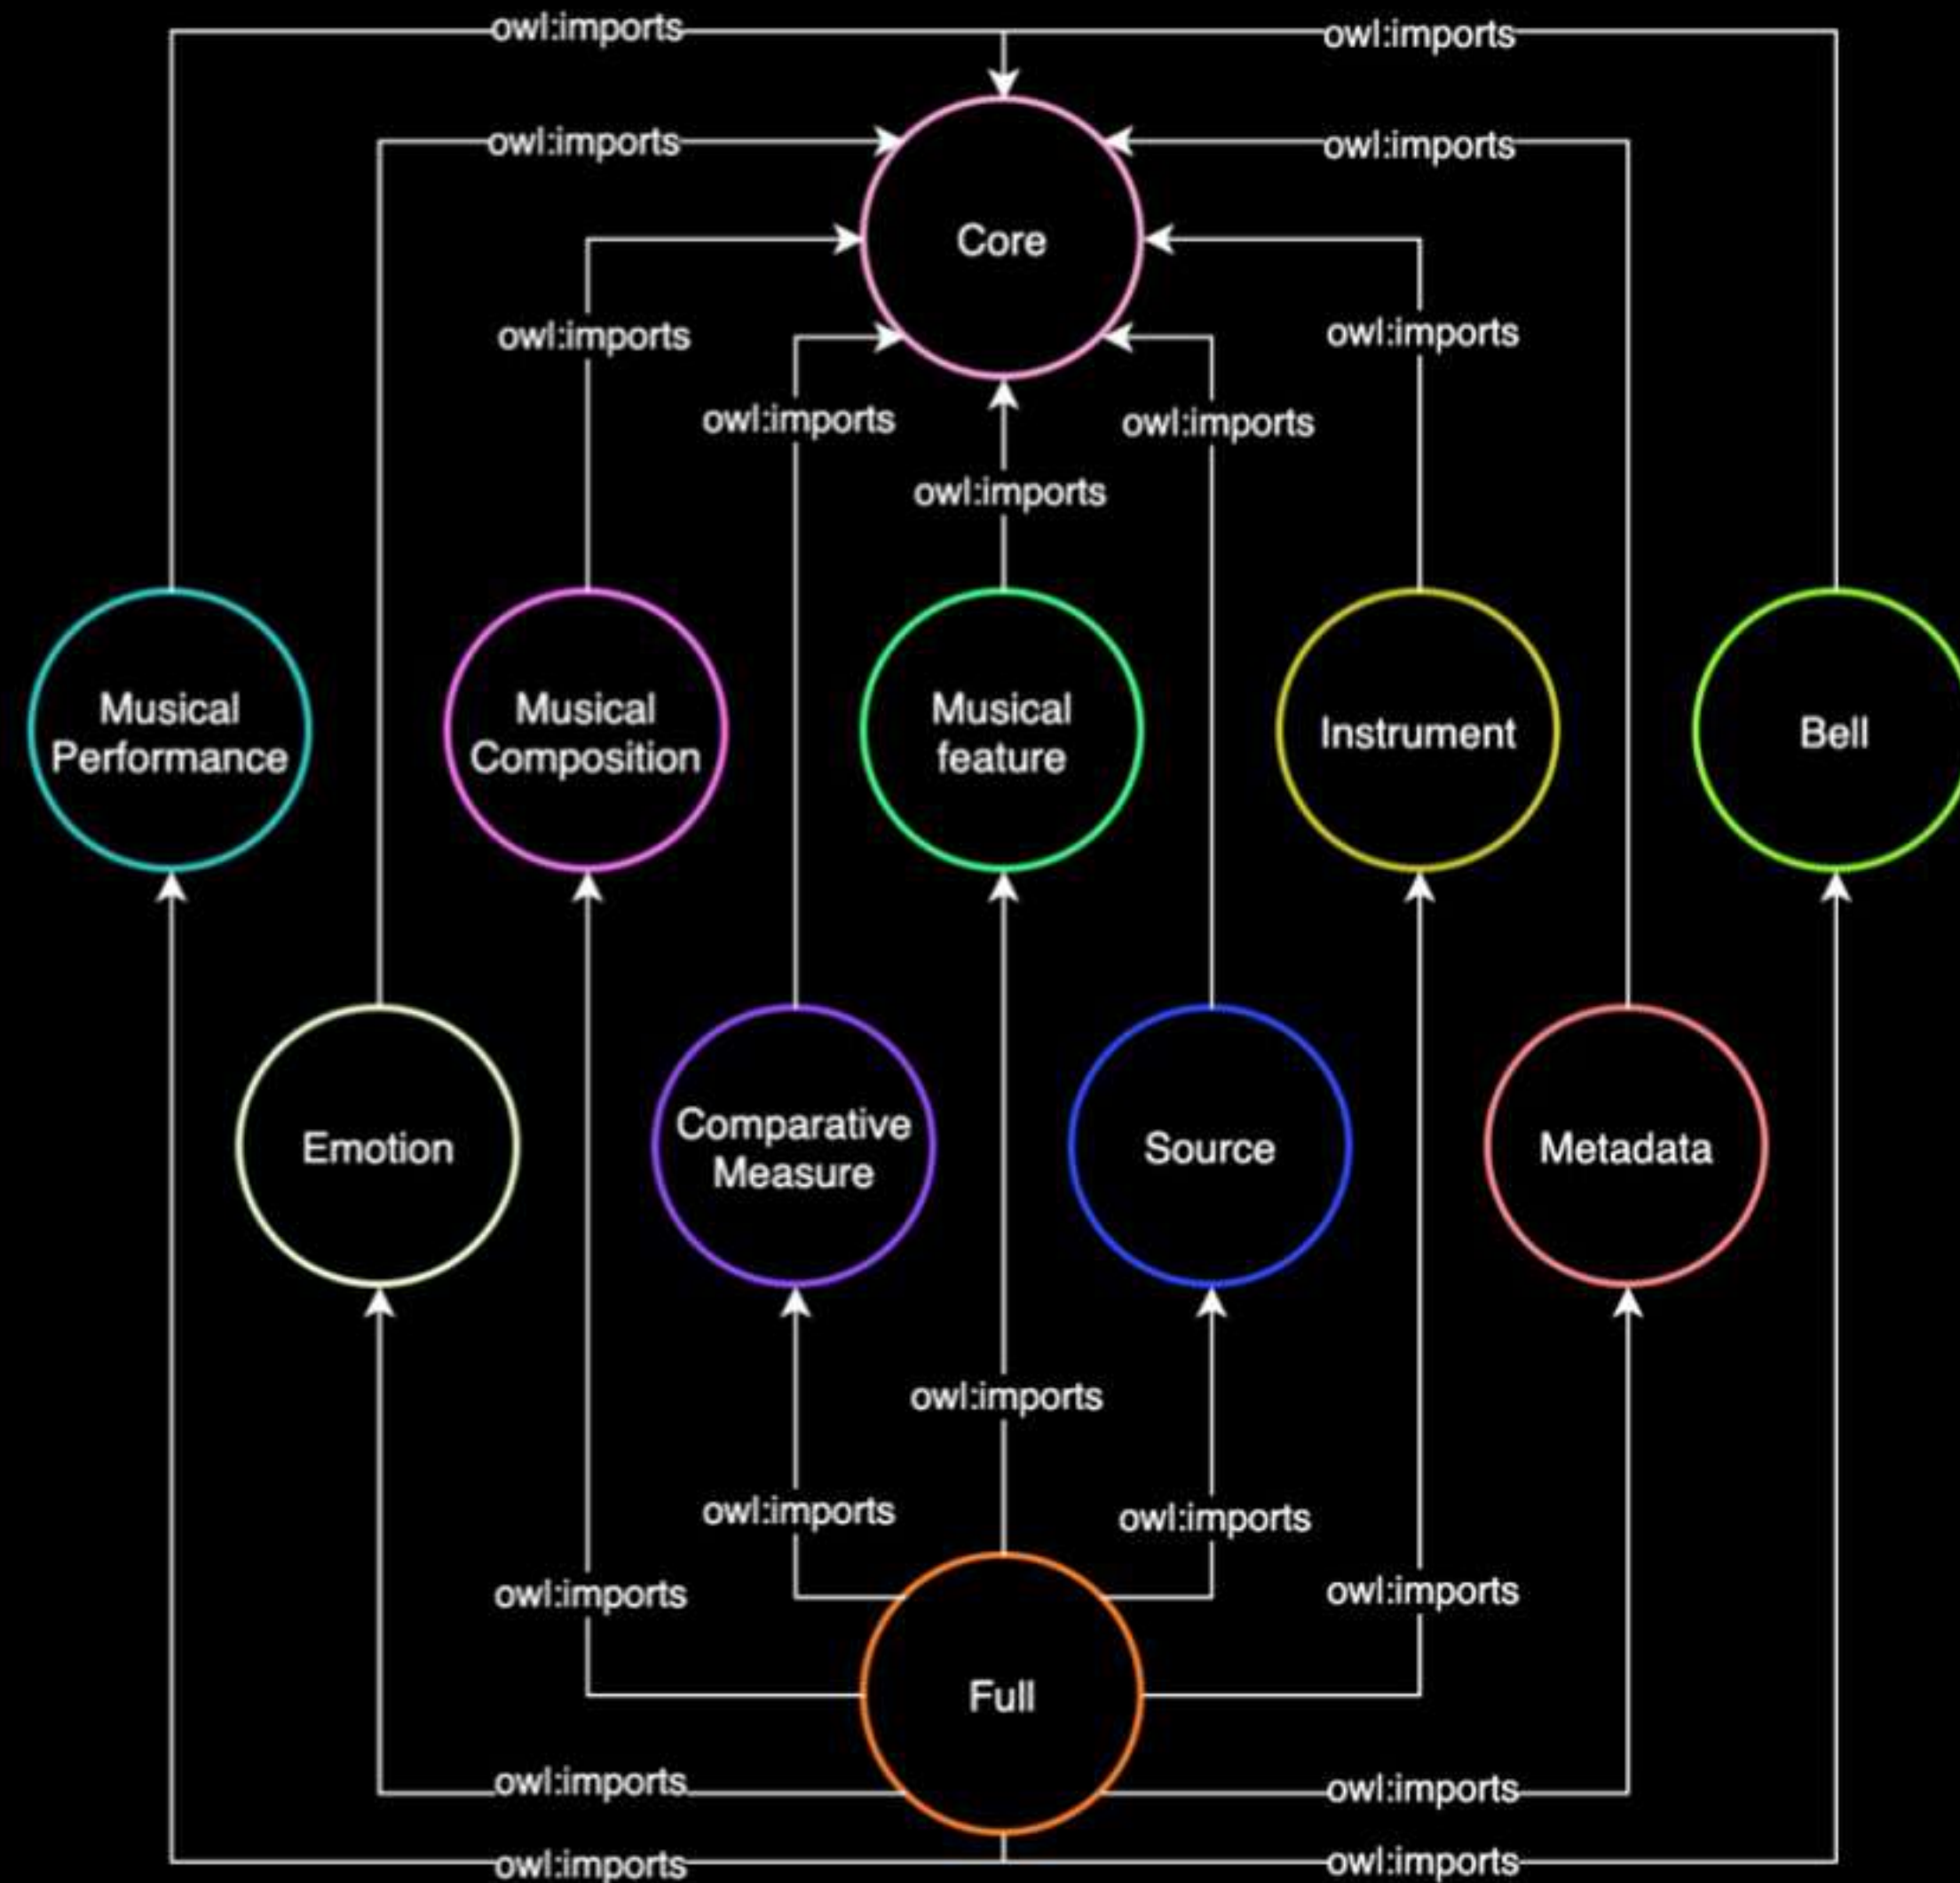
owl:imports owl:imports

owl:imports owl:imports

Core

owl:imports owl:imports

owl:imports owl:imports

owl:imports

Musical Performance

Musical Composition

Musical feature

Instrument

Bell

Emotion

Comparative Measure

Source

Metadata

owl:imports

owl:imports owl:imports

owl:imports owl:imports

Full

owl:imports owl:imports

owl:imports owl:imports